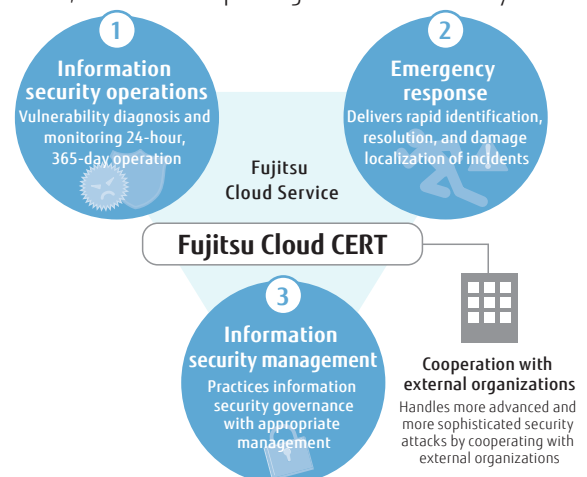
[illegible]

1
Information security operations
Vulnerability diagnosis and monitoring 24-hour, 365-day operation

2
Emergency response
Delivers rapid identification, resolution, and damage localization of incidents

Fujitsu Cloud Service

Fujitsu Cloud CERT

3
Information security management
Practices information security governance with appropriate management

Cooperation with external organizations
Handles more advanced and more sophisticated security attacks by cooperating with external organizations